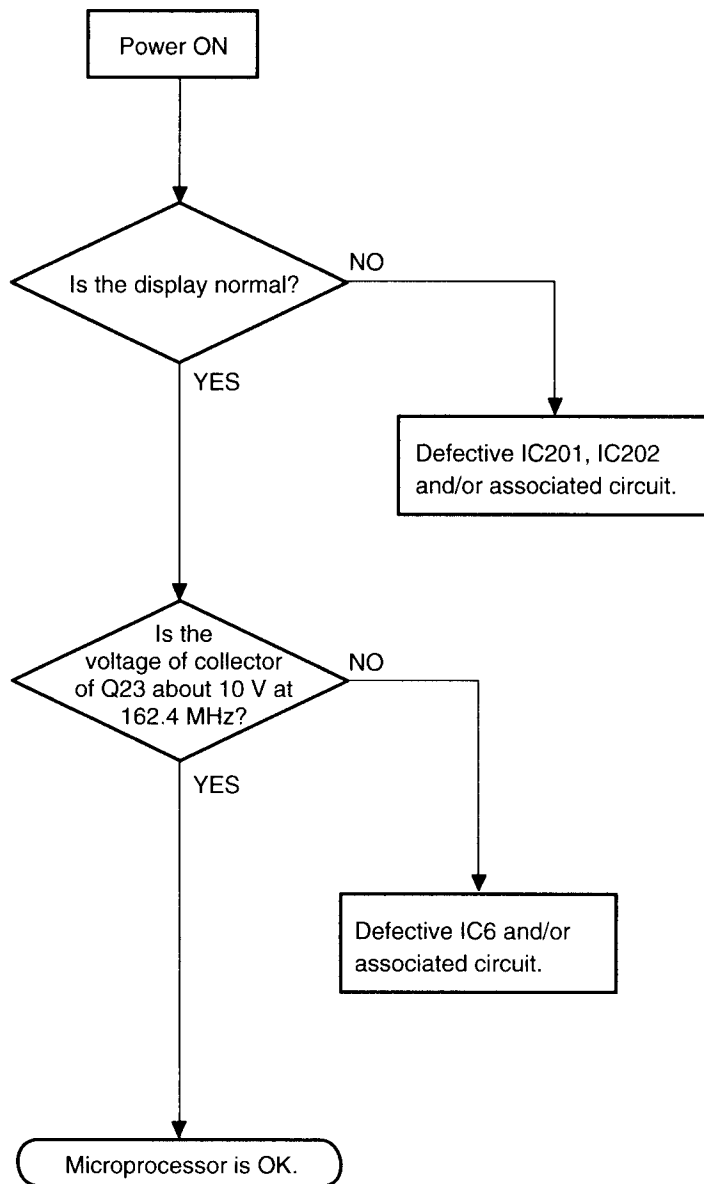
Power ON

Is the display normal?

NO

YES

Defective IC201, IC202 and/or associated circuit.

Is the voltage of collector of Q23 about 10 V at 162.4 MHz?

NO

YES

Defective IC6 and/or associated circuit.

Microprocessor is OK.